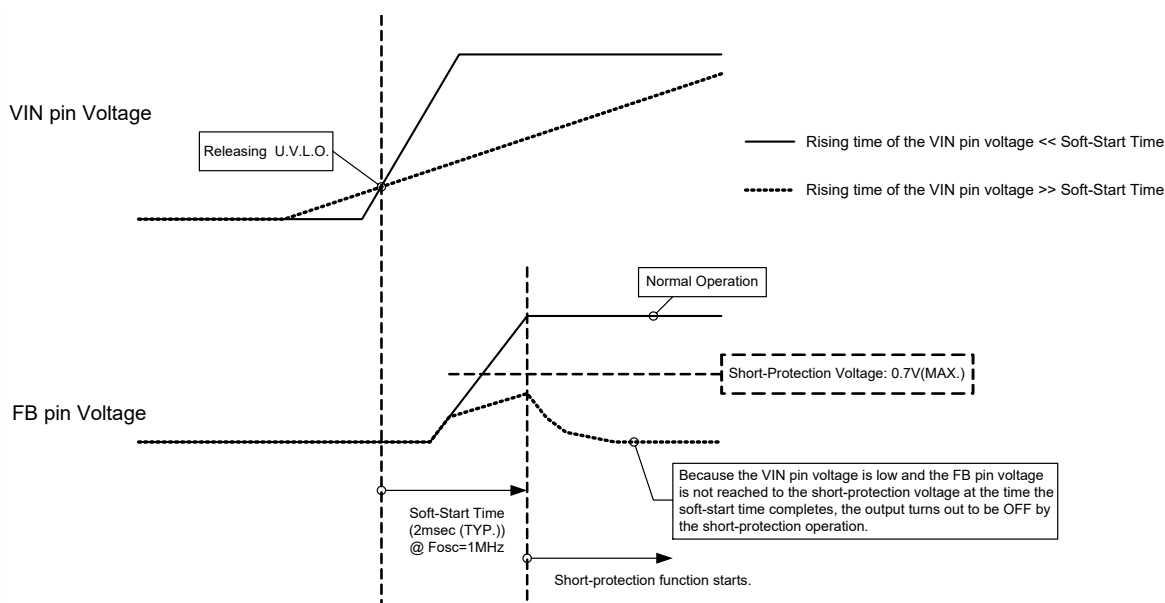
VIN pin Voltage

Releasing U.V.L.O.

Rising time of the VIN pin voltage << Soft-Start Time

Rising time of the VIN pin voltage >> Soft-Start Time

Normal Operation

Short-Protection Voltage: 0.7V(MAX.)

FB pin Voltage

Because the VIN pin voltage is low and the FB pin voltage is not reached to the short-protection voltage at the time the soft-start time completes, the output turns out to be OFF by the short-protection operation.

Soft-Start Time (2msec (TYP.)) @ Fosc=1MHz

Short-protection function starts.